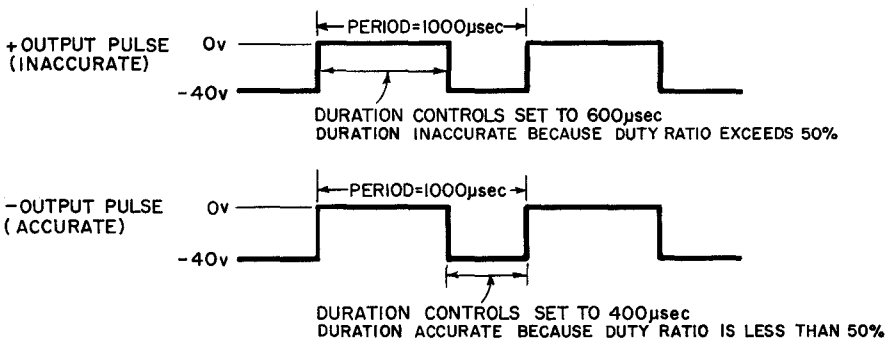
PERIOD=1000µsec

+OUTPUT PULSE (INACCURATE)

0v

-40v

DURATION CONTROLS SET TO 600µsec
DURATION INACCURATE BECAUSE DUTY RATIO EXCEEDS 50%

PERIOD=1000µsec

-OUTPUT PULSE (ACCURATE)

0v

-40v

DURATION CONTROLS SET TO 400µsec
DURATION ACCURATE BECAUSE DUTY RATIO IS LESS THAN 50%